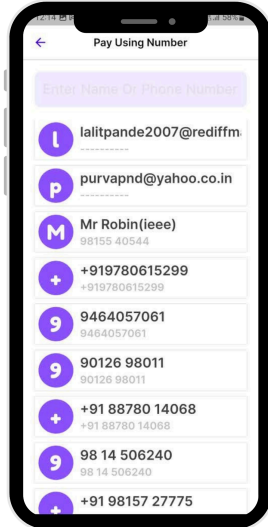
12:14 58%

Pay Using Number

Enter Name Or Phone Number

l lalitpande2007@rediffma
----------

P purvapnd@yahoo.co.in
----------

M Mr Robin(ieee)
98155 40544

+ +919780615299
+919780615299

9 9464057061
9464057061

9 90126 98011
90126 98011

+ +91 88780 14068
+91 88780 14068

9 98 14 506240
98 14 506240

+ +91 98157 27775